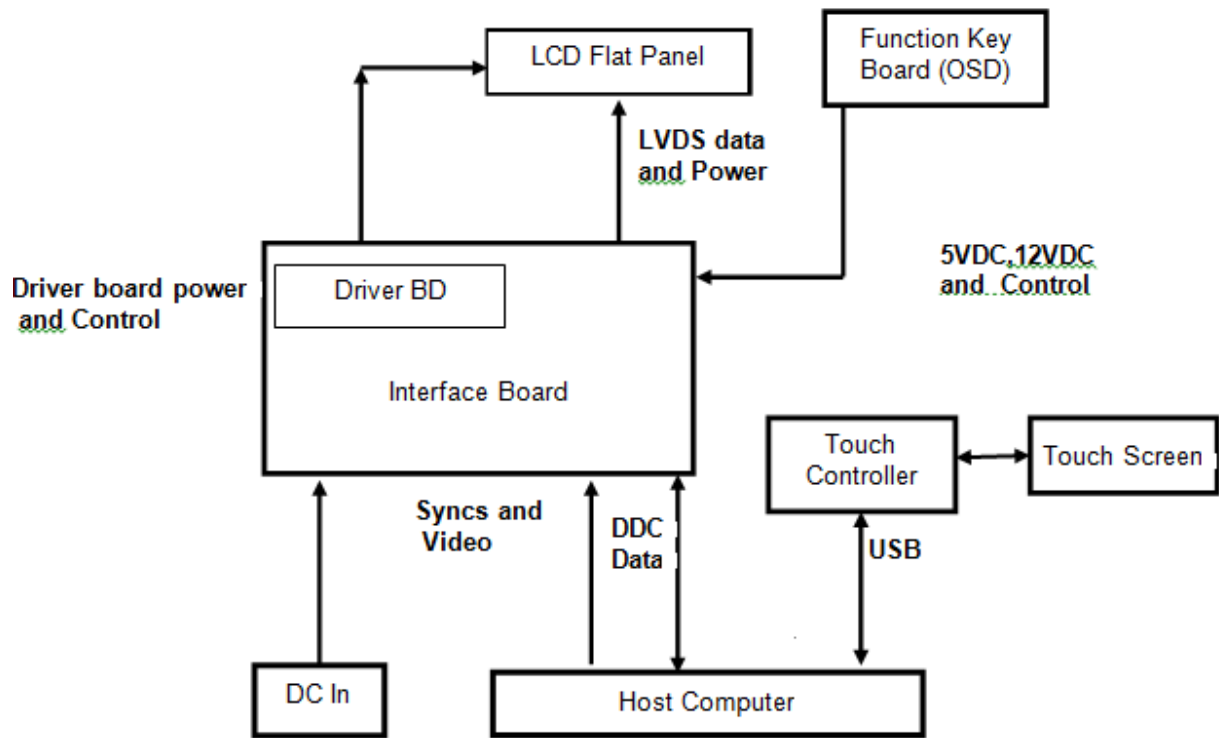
LCD Flat Panel

Function Key Board (OSD)

LVDS data and Power

5VDC,12VDC and Control

Driver board power and Control

Driver BD

Interface Board

Touch Controller

Touch Screen

Syncs and Video

DDC Data

USB

DC In

Host Computer